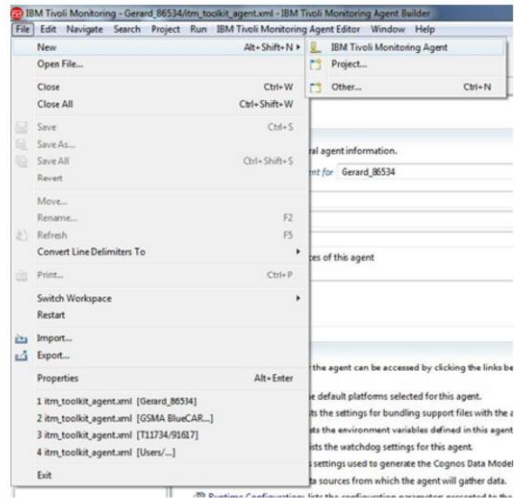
IBM Tivoli Monitoring - Gerard_86534/itm_toolkit_agent.xml - IBM Tivoli Monitoring Agent Builder

File Edit Navigate Search Project Run IBM Tivoli Monitoring Agent Editor Window Help

New Alt+Shift+N
Open File...
Close Ctrl+W
Close All Ctrl+Shift+W
Save Ctrl+S
Save As...
Save All Ctrl+Shift+S
Revert
Move...
Rename... F2
Refresh F5
Convert Line Delimiters To
Print... Ctrl+P
Switch Workspace
Restart
Import...
Export...
Properties Alt+Enter
1 itm_toolkit_agent.xml [Gerard_86534]
2 itm_toolkit_agent.xml [GSMA BlueCAR...]
3 itm_toolkit_agent.xml [T11734/91617]
4 itm_toolkit_agent.xml [Users/...]
Exit

IBM Tivoli Monitoring Agent
Project...
Other... Ctrl+N

ral agent information.
nt for Gerard_86534

ces of this agent

the agent can be accessed by clicking the links be
e default platforms selected for this agent.
ts the settings for bundling support files with the a
ts the environment variables defined in this agent
sts the watchdog settings for this agent.
settings used to generate the Cognos Data Model
a sources from which the agent will gather data.
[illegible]